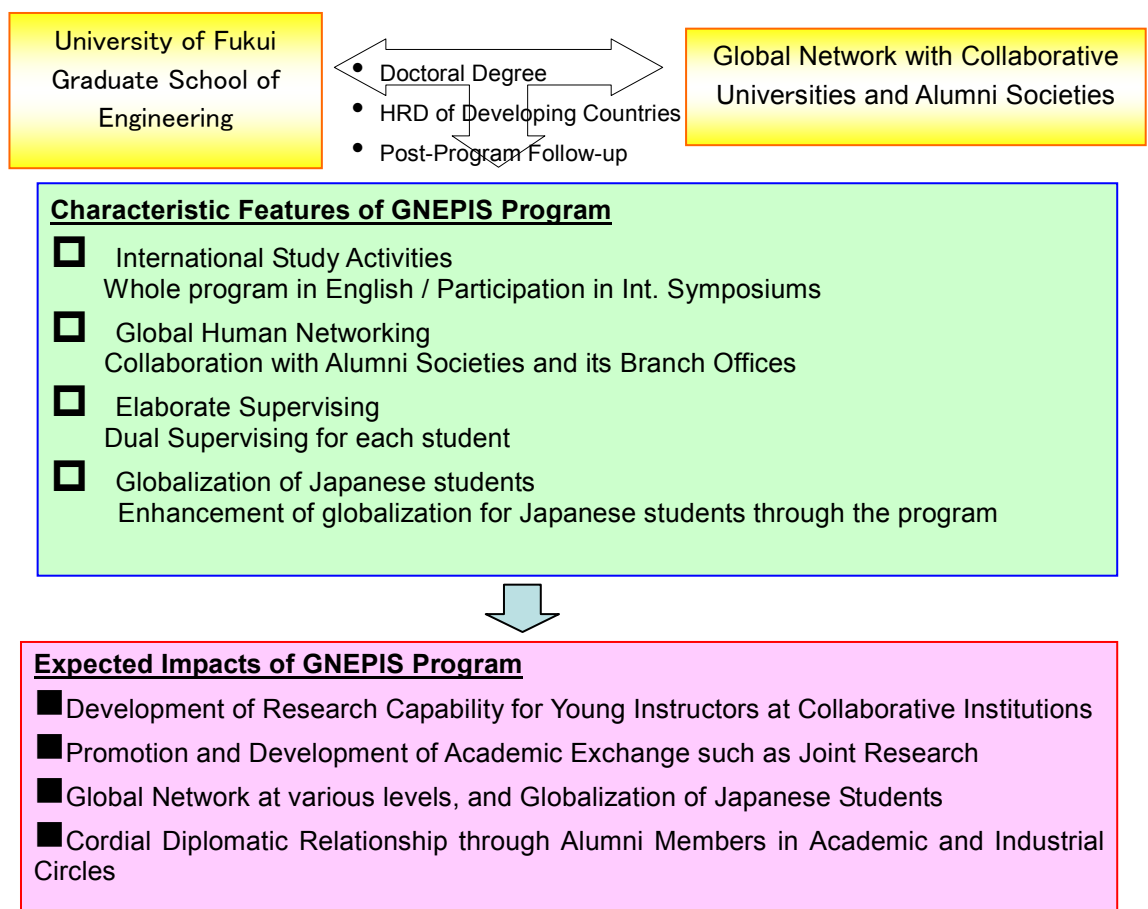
University of Fukui Graduate School of Engineering

• Doctoral Degree
• HRD of Developing Countries
• Post-Program Follow-up

Global Network with Collaborative Universities and Alumni Societies

Characteristic Features of GNEPIS Program

☐ International Study Activities
Whole program in English / Participation in Int. Symposiums

☐ Global Human Networking
Collaboration with Alumni Societies and its Branch Offices

☐ Elaborate Supervising
Dual Supervising for each student

☐ Globalization of Japanese students
Enhancement of globalization for Japanese students through the program

Expected Impacts of GNEPIS Program

■Development of Research Capability for Young Instructors at Collaborative Institutions

■Promotion and Development of Academic Exchange such as Joint Research

■Global Network at various levels, and Globalization of Japanese Students

■Cordial Diplomatic Relationship through Alumni Members in Academic and Industrial Circles